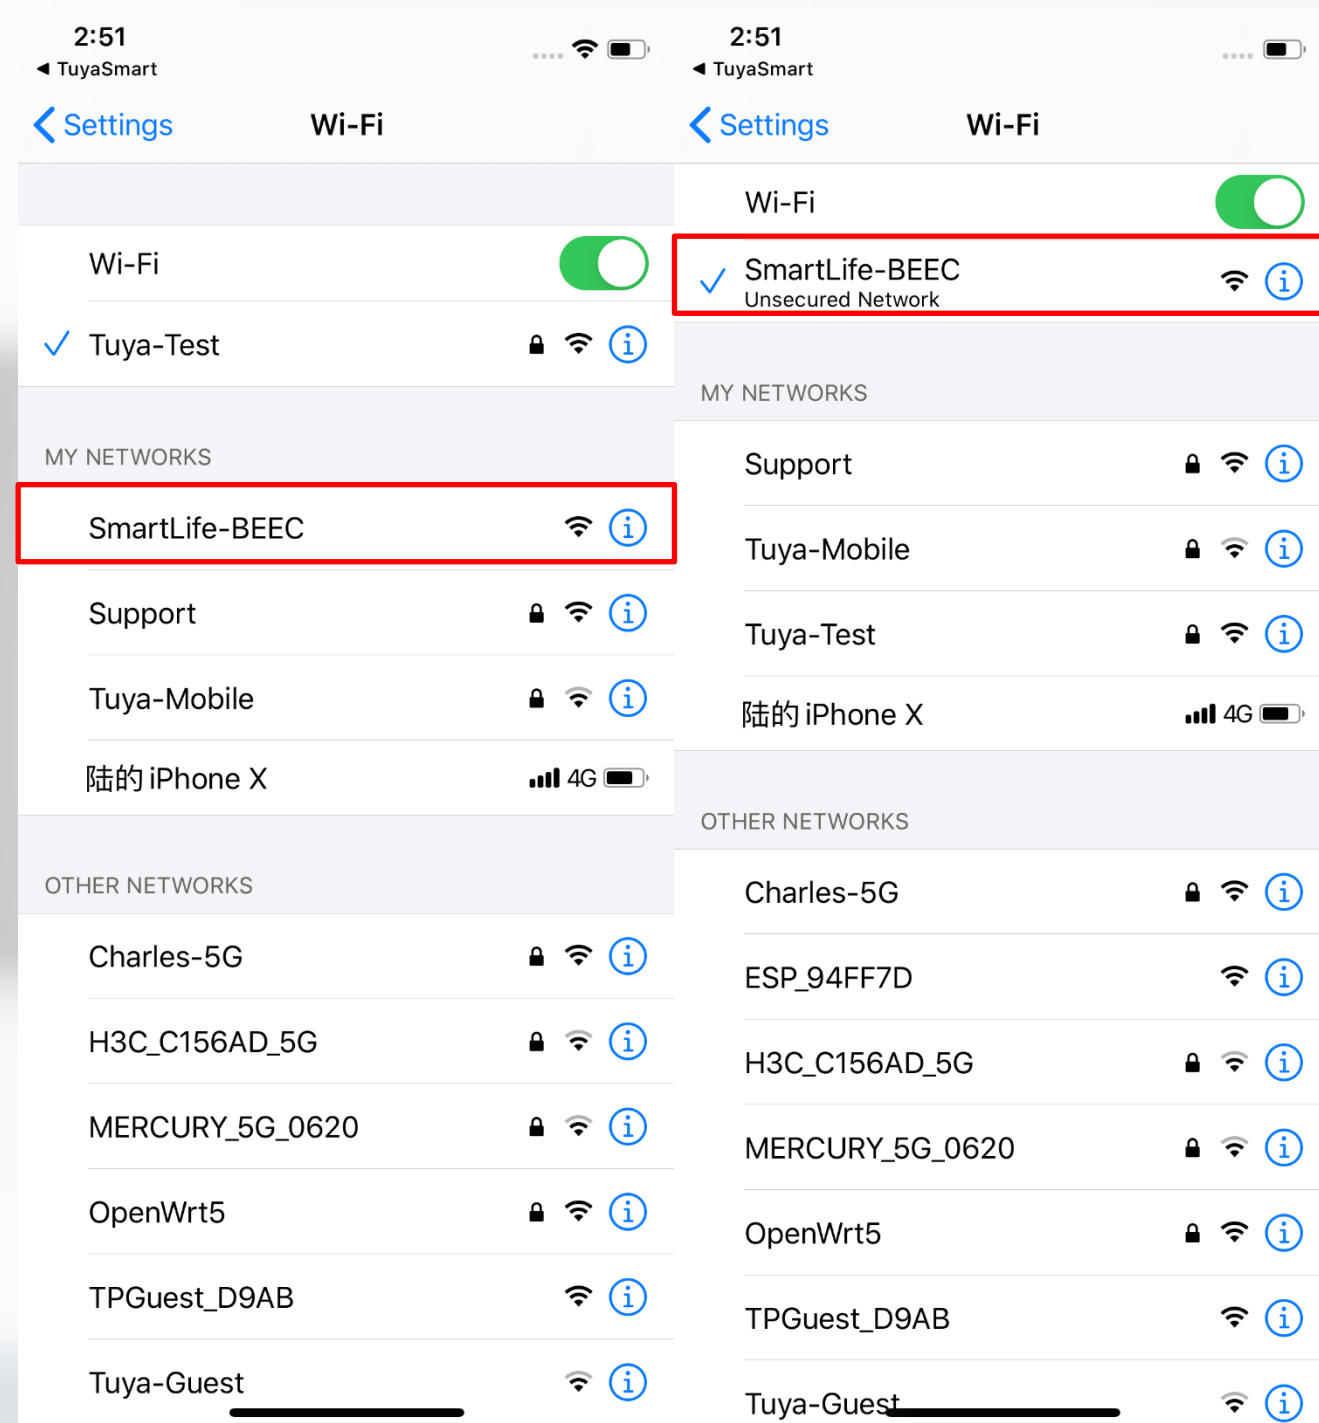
2:51
◀ TuyaSmart

Settings Wi-Fi

Wi-Fi

Tuya-Test

MY NETWORKS

SmartLife-BEEC

Support

Tuya-Mobile

陆的 iPhone X 4G

OTHER NETWORKS

Charles-5G

H3C_C156AD_5G

MERCURY_5G_0620

OpenWrt5

TPGuest_D9AB

Tuya-Guest

2:51
◀ TuyaSmart

Settings Wi-Fi

Wi-Fi

SmartLife-BEEC
Unsecured Network

MY NETWORKS

Support

Tuya-Mobile

Tuya-Test

陆的 iPhone X 4G

OTHER NETWORKS

Charles-5G

ESP_94FF7D

H3C_C156AD_5G

MERCURY_5G_0620

OpenWrt5

TPGuest_D9AB

Tuya-Guest